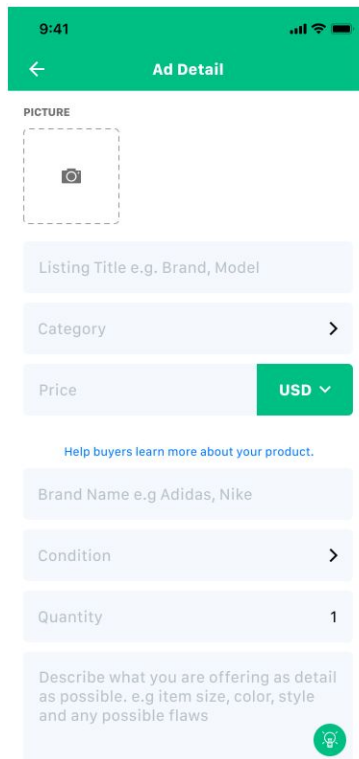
9:41

Ad Detail

PICTURE

Listing Title e.g. Brand, Model

Category

Price

USD

Help buyers learn more about your product.

Brand Name e.g Adidas, Nike

Condition

Quantity

1

Describe what you are offering as detail as possible. e.g item size, color, style and any possible flaws